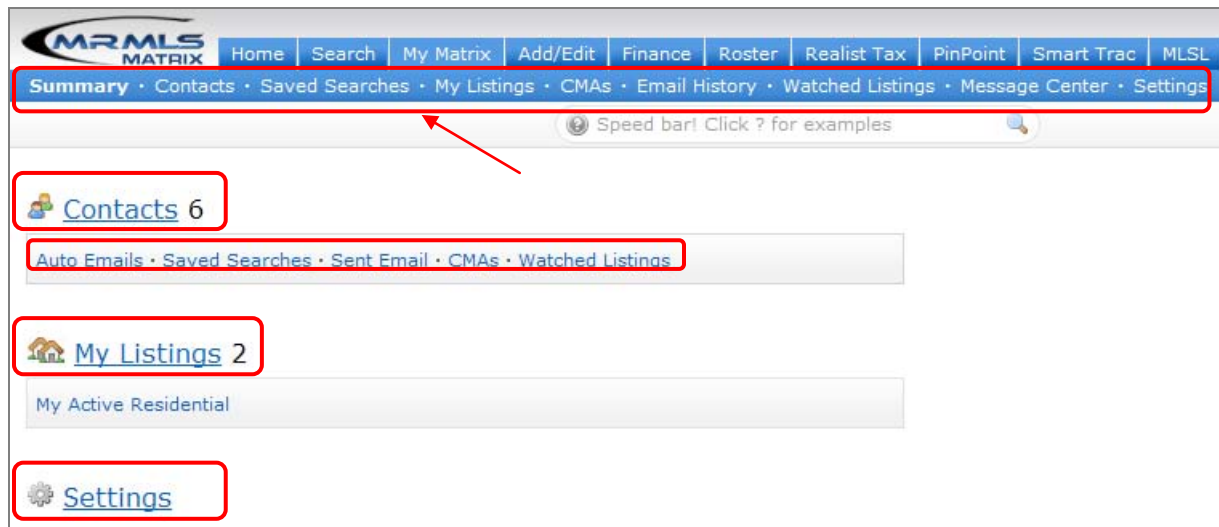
MRMLS MATRIX

Home Search My Matrix Add/Edit Finance Roster Realist Tax PinPoint Smart Trac MLSL

Summary · Contacts · Saved Searches · My Listings · CMAs · Email History · Watched Listings · Message Center · Settings

Speed bar! Click ? for examples

Contacts 6

Auto Emails · Saved Searches · Sent Email · CMAs · Watched Listings

My Listings 2

My Active Residential

Settings